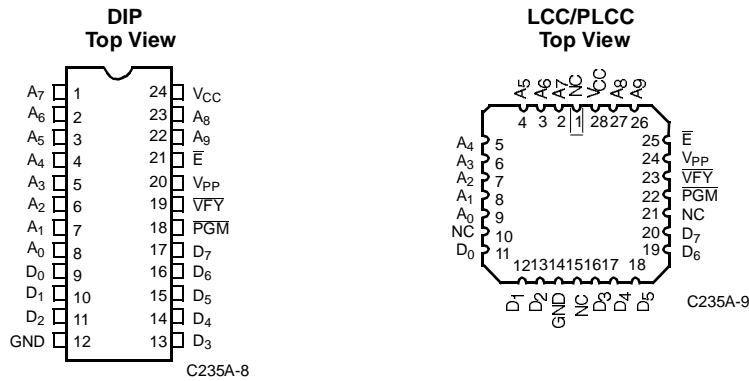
DIP
Top View

$A_7$ 1
$A_6$ 2
$A_5$ 3
$A_4$ 4
$A_3$ 5
$A_2$ 6
$A_1$ 7
$A_0$ 8
$D_0$ 9
$D_1$ 10
$D_2$ 11
GND 12

24 $V_{CC}$
23 $A_8$
22 $A_9$
21 $\overline{E}$
20 $V_{PP}$
19 $\overline{VFY}$
18 $\overline{PGM}$
17 $D_7$
16 $D_6$
15 $D_5$
14 $D_4$
13 $D_3$

C235A-8

LCC/PLCC
Top View

$A_5$ $A_6$ $A_7$ NC $V_{CC}$ $A_8$ $A_9$
4 3 2 1 28 27 26

$A_4$ 5
$A_3$ 6
$A_2$ 7
$A_1$ 8
$A_0$ 9
NC 10
$D_0$ 11

25 $\overline{E}$
24 $V_{PP}$
23 $\overline{VFY}$
22 $\overline{PGM}$
21 NC
20 $D_7$
19 $D_6$

12 13 14 15 16 17 18
$D_1$ $D_2$ GND NC $D_3$ $D_4$ $D_5$

C235A-9